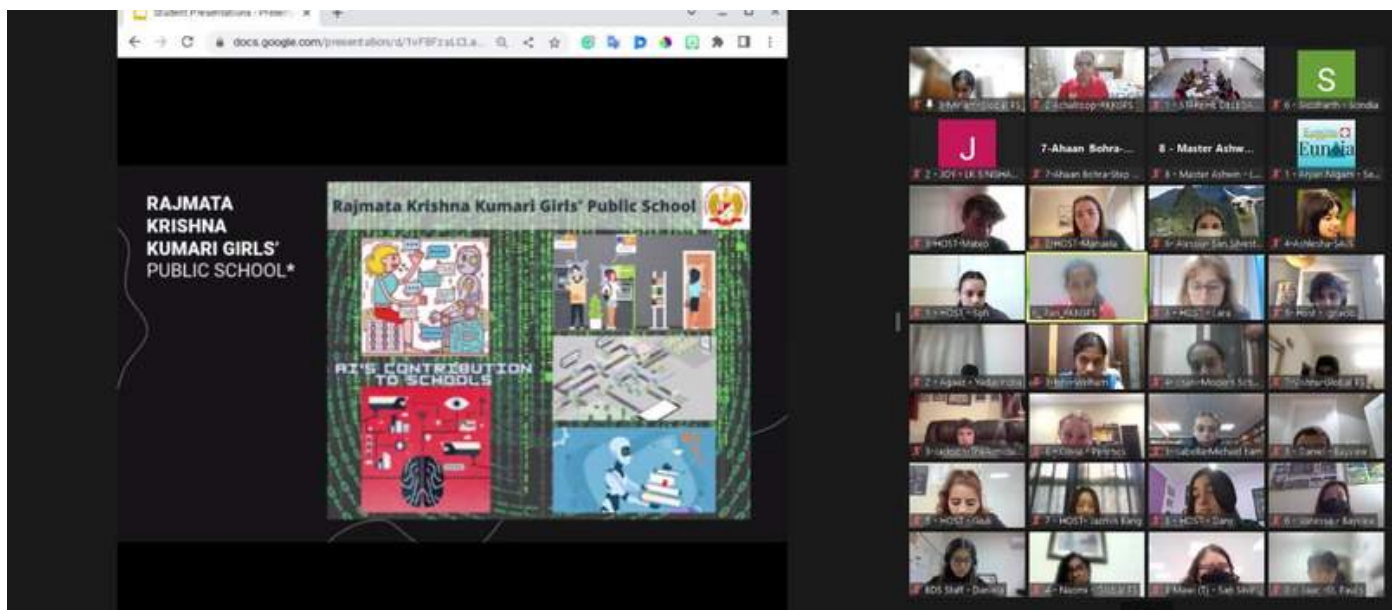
Student Presentations - Prese

docs.google.com/presentation/d/1vFBFzaLCLa...

RAJMATA KRISHNA KUMARI GIRLS' PUBLIC SCHOOL*

Rajmata Krishna Kumari Girls' Public School

AI'S CONTRIBUTION TO SCHOOLS

S

J

7-Ahaan Bohra-...

8 - Master Ashw...

Eunoia

6 - Siddharth - Scindia

2 - JOY - LK SINGHA...

7-Ahaan Bohra-Step...

8 - Master Ashwin - L...

1 - Aryan Nigam - Se...

HOST-Mateo

HOST-Manuela

Ashlesha-SKIS

HOST - Sofi

Tan_RKKGPS

HOST - Lara

Host - Ignacio

Isabella-Michael Fam

Daniel - Bayview

HOST - Gaia

7 - HOST - Jazmin Bang

HOST - Dany

Johnisa - Bayview

RDS Staff - Daniela

Naomi

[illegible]